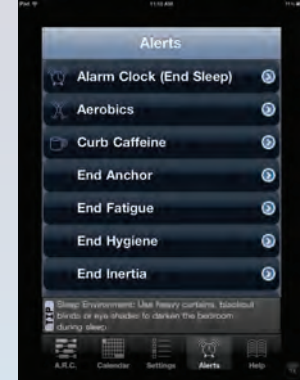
iPad
11:13 AM

Alerts

Alarm Clock (End Sleep)

Aerobics

Curb Caffeine

End Anchor

End Fatigue

End Hygiene

End Inertia

TIP Sleep Environment: Use heavy curtains, blackout blinds or eye shades to darken the bedroom during sleep.

A.R.C. Calendar Settings Alerts Help